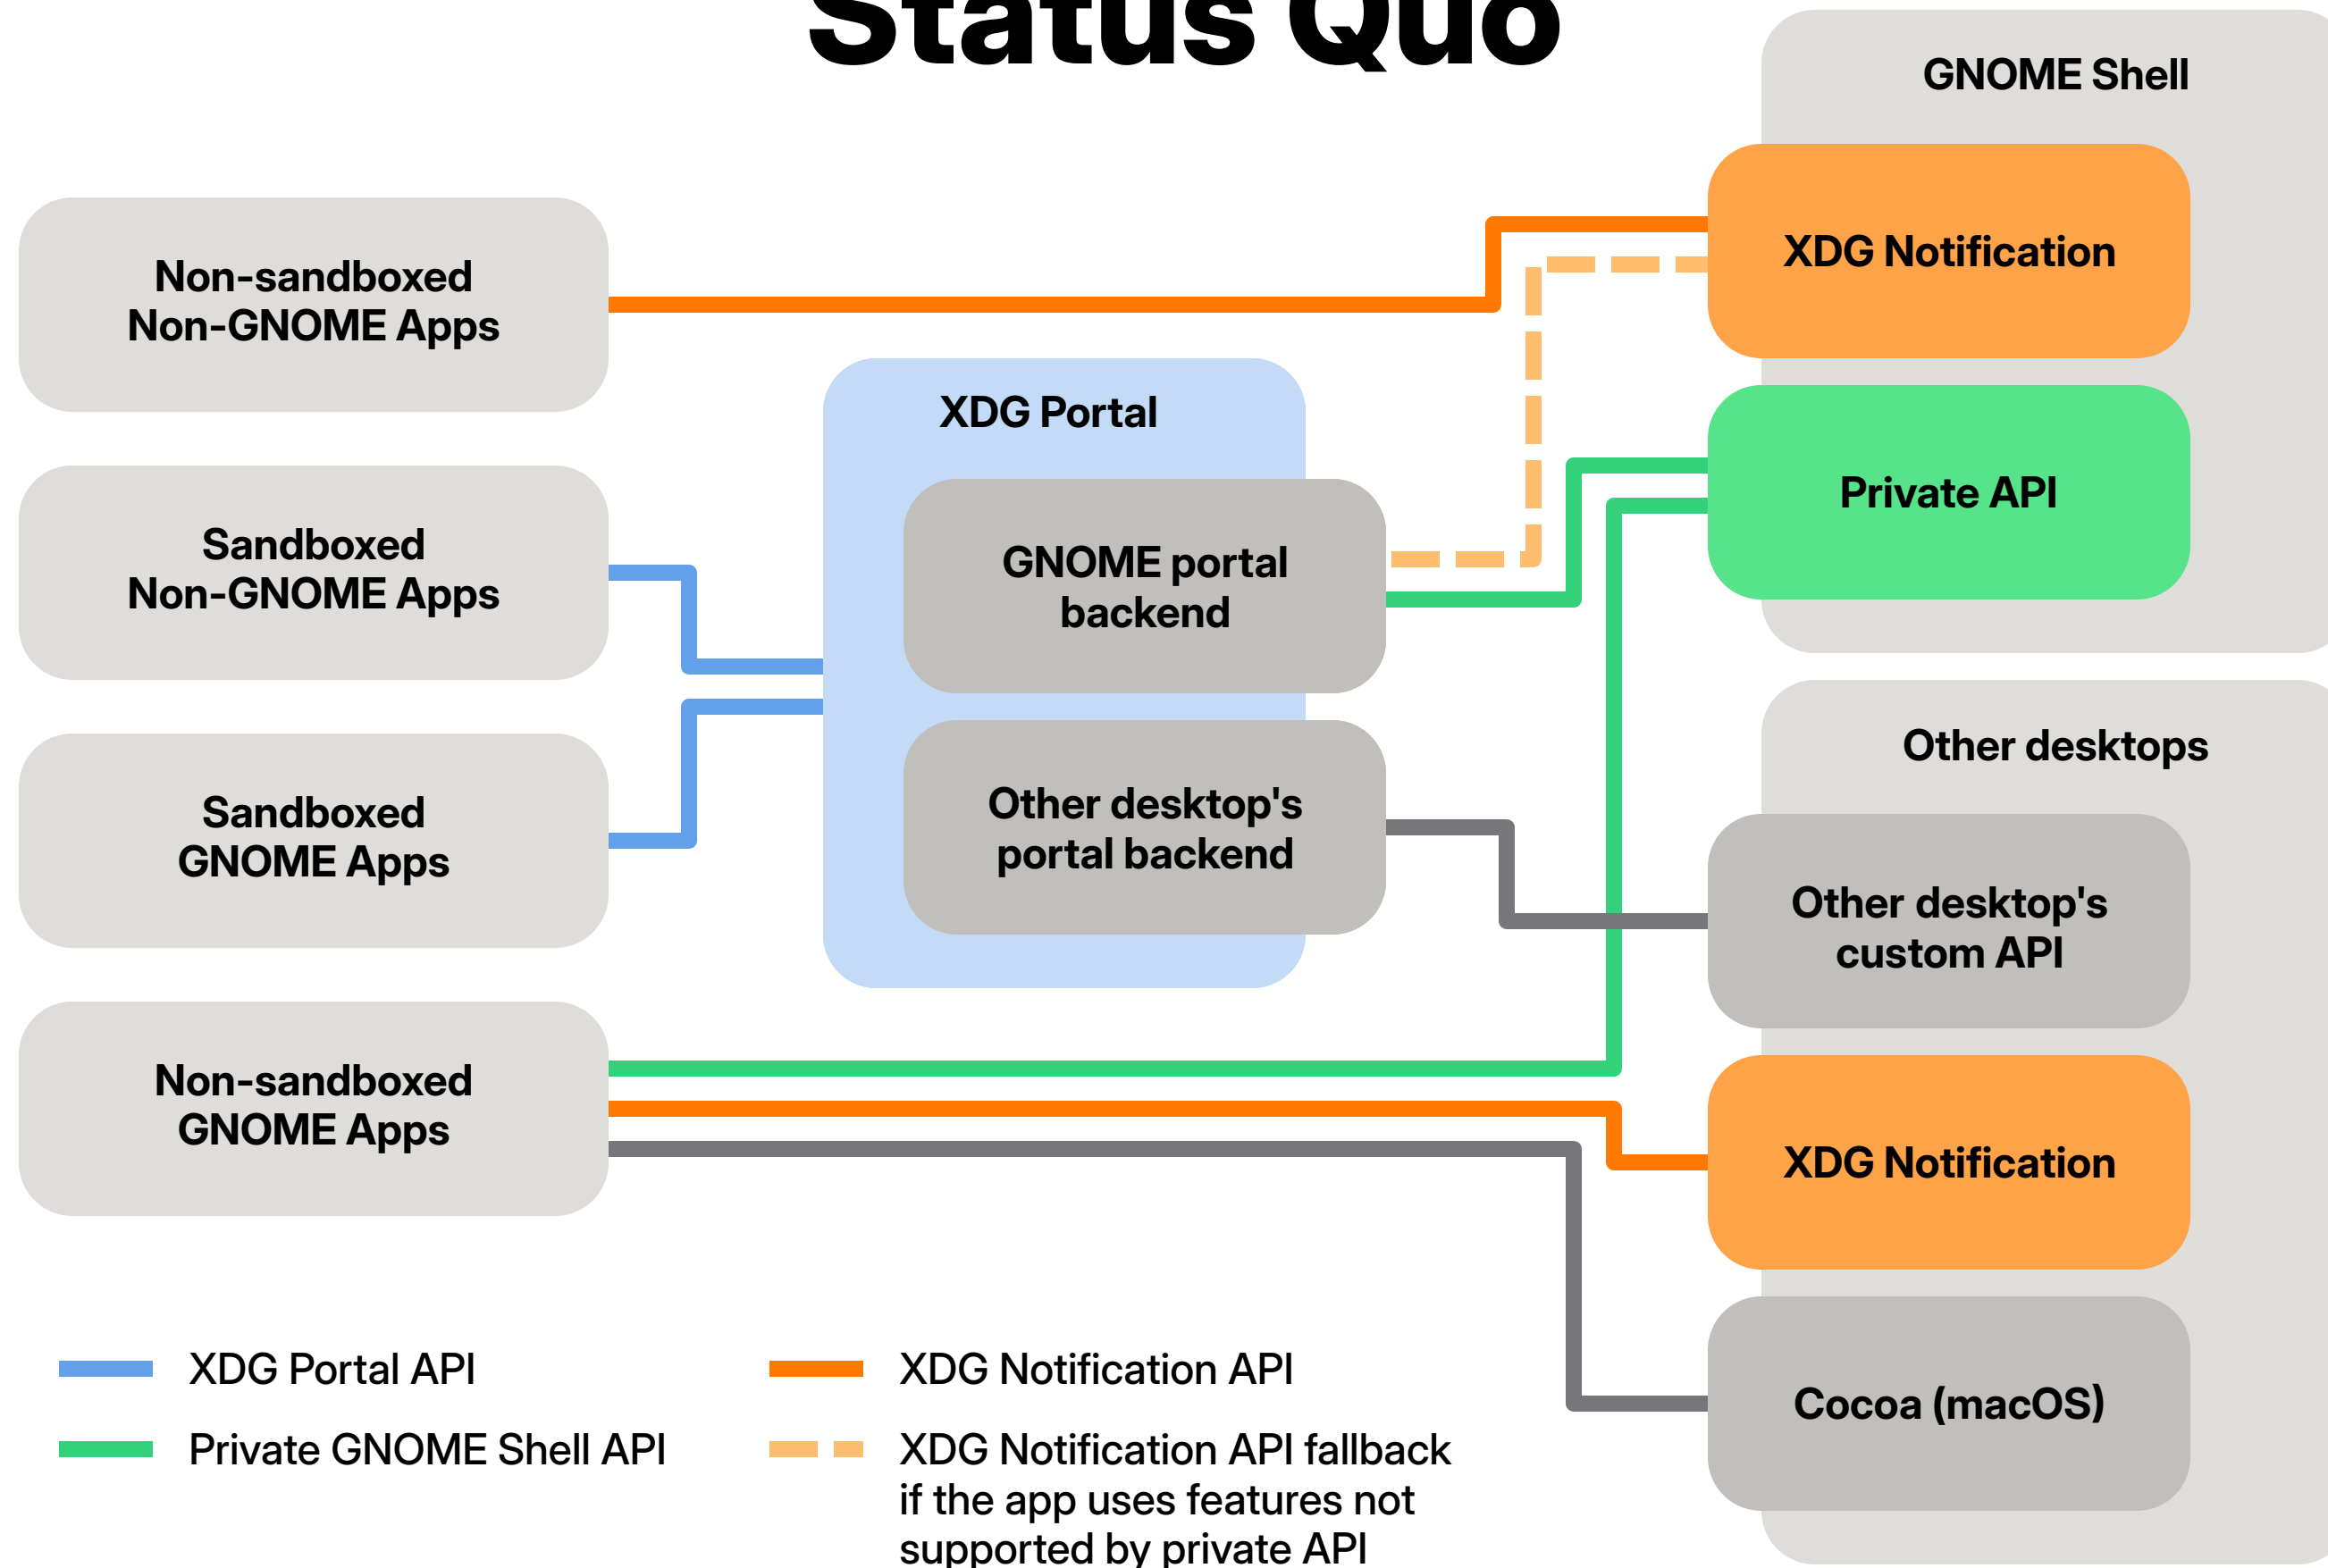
Status Quo

GNOME Shell

Non-sandboxed
Non-GNOME Apps

XDG Notification

XDG Portal

Private API

Sandboxed
Non-GNOME Apps

GNOME portal backend

Other desktop's portal backend

Other desktops

Sandboxed
GNOME Apps

Other desktop's custom API

Non-sandboxed
GNOME Apps

XDG Notification

Cocoa (macOS)

XDG Portal API

Private GNOME Shell API

XDG Notification API

XDG Notification API fallback if the app uses features not supported by private API